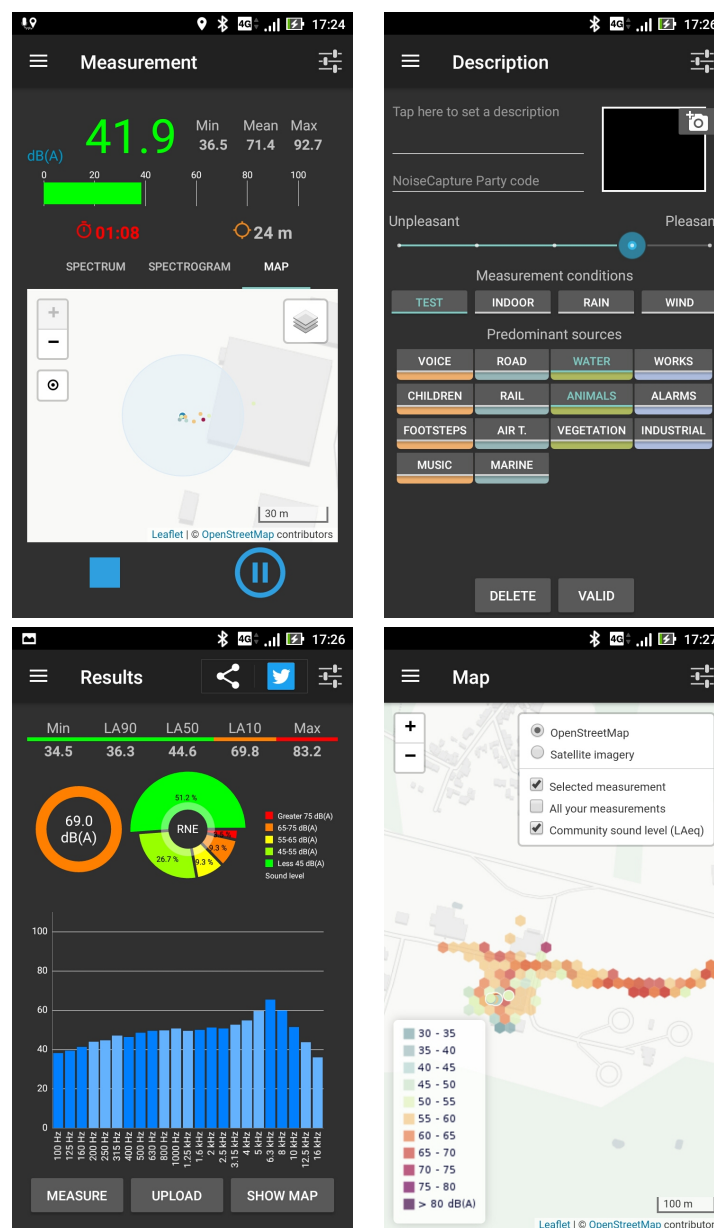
4G 17:24

Measurement

dB(A) 41.9
Min 36.5
Mean 71.4
Max 92.7

0 20 40 60 80 100

01:08
24 m

SPECTRUM SPECTROGRAM MAP

+
−

30 m
Leaflet | © OpenStreetMap contributors

4G 17:26

Description

Tap here to set a description

NoiseCapture Party code

Unpleasant Pleasan

Measurement conditions

TEST INDOOR RAIN WIND

Predominant sources

VOICE ROAD WATER WORKS
CHILDREN RAIL ANIMALS ALARMS
FOOTSTEPS AIR T. VEGETATION INDUSTRIAL
MUSIC MARINE

DELETE VALID

4G 17:26

Results

| Min | LA90 | LA50 | LA10 | Max |
|---|---|---|---|---|
| 34.5 | 36.3 | 44.6 | 69.8 | 83.2 |

69.0 dB(A)

RNE
51.2 %
26.7 %
9.3 %
9.3 %

Greater 75 dB(A)
65-75 dB(A)
55-65 dB(A)
45-55 dB(A)
Less 45 dB(A)
Sound level

100
80
60
40
20
0

100 Hz 125 Hz 160 Hz 200 Hz 250 Hz 315 Hz 400 Hz 500 Hz 630 Hz 800 Hz 1000 Hz 1.25 kHz 1.6 kHz 2 kHz 2.5 kHz 3.15 kHz 4 kHz 5 kHz 6.3 kHz 8 kHz 10 kHz 12.5 kHz 16 kHz

MEASURE UPLOAD SHOW MAP

4G 17:27

Map

+
−

OpenStreetMap
Satellite imagery
Selected measurement
All your measurements
Community sound level (LAeq)

30 - 35
35 - 40
40 - 45
45 - 50
50 - 55
55 - 60
60 - 65
65 - 70
70 - 75
75 - 80
> 80 dB(A)

100 m
Leaflet | © OpenStreetMap contributor